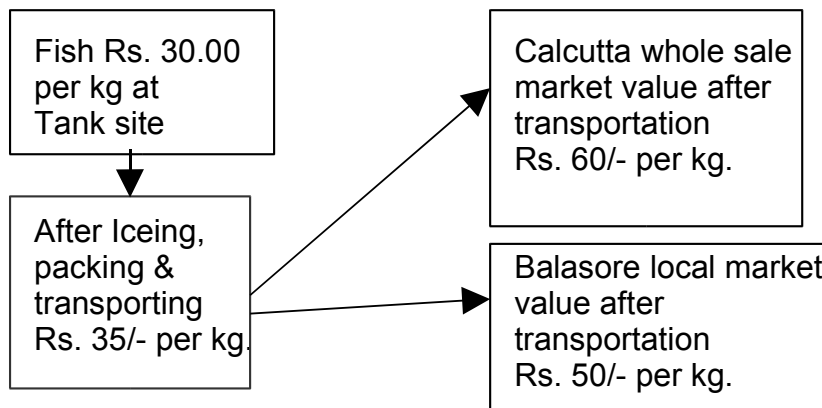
Fish Rs. 30.00 per kg at Tank site

After Iceing, packing & transporting Rs. 35/- per kg.

Calcutta whole sale market value after transportation Rs. 60/- per kg.

Balasore local market value after transportation Rs. 50/- per kg.